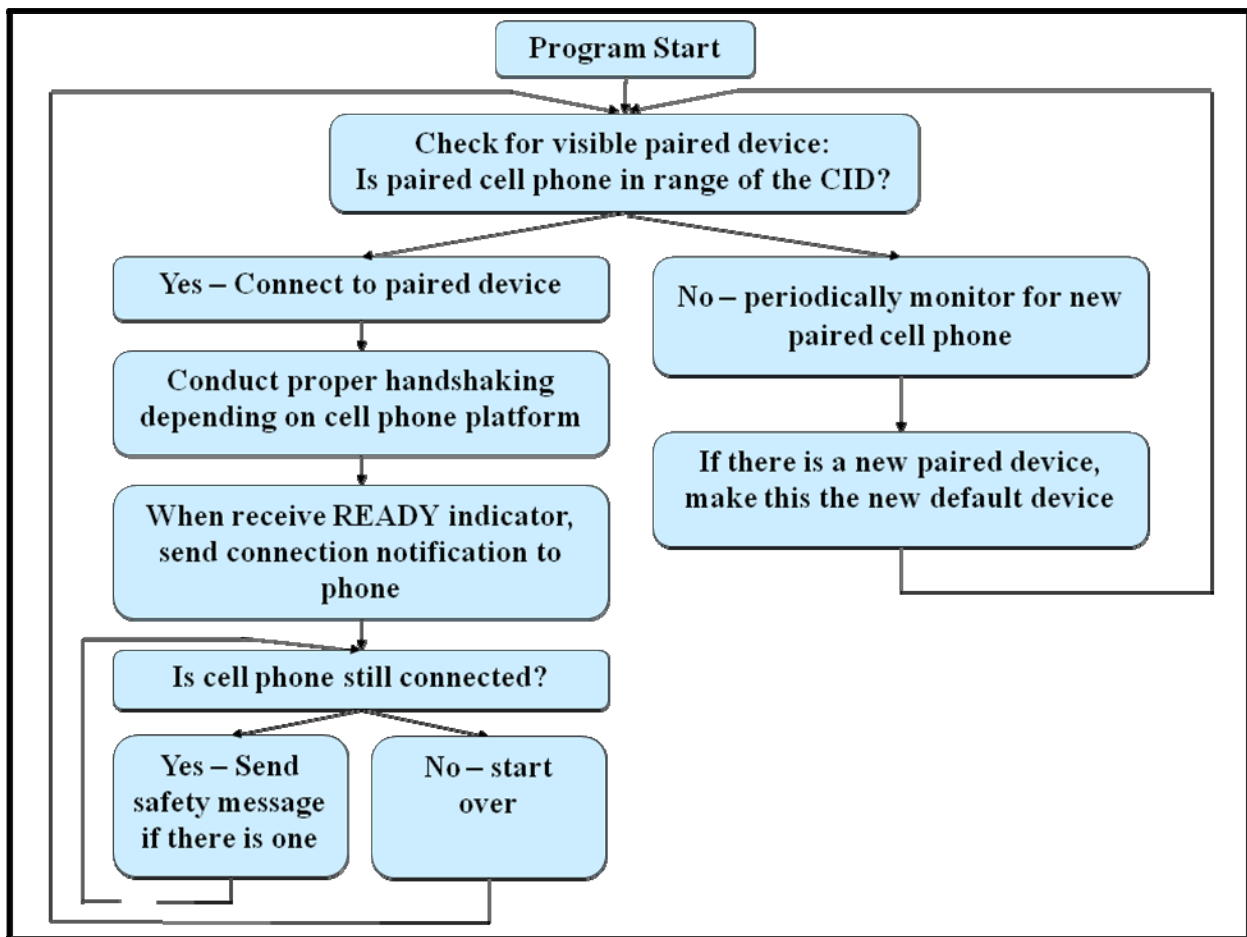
Program Start

Check for visible paired device:
Is paired cell phone in range of the CID?

Yes – Connect to paired device

No – periodically monitor for new paired cell phone

Conduct proper handshaking depending on cell phone platform

If there is a new paired device, make this the new default device

When receive READY indicator, send connection notification to phone

Is cell phone still connected?

Yes – Send safety message if there is one

No – start over